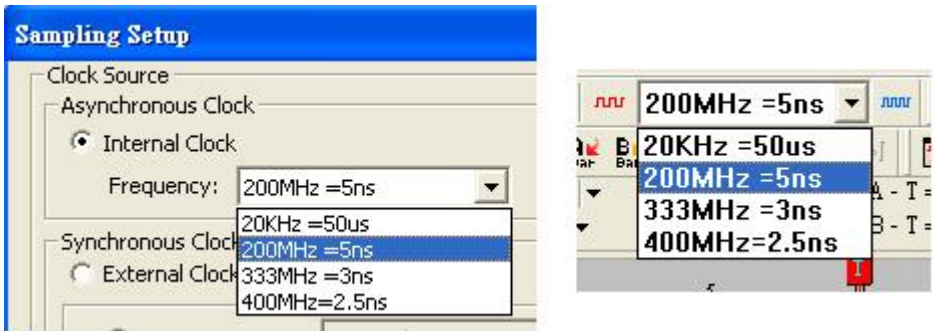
Sampling Setup

Clock Source

Asynchronous Clock

Internal Clock

Frequency: 200MHz =5ns

20KHz =50us
200MHz =5ns
333MHz =3ns
400MHz=2.5ns

Synchronous Clock

External Clock

200MHz =5ns

20KHz =50us
200MHz =5ns
333MHz =3ns
400MHz=2.5ns

A - T =
B - T =